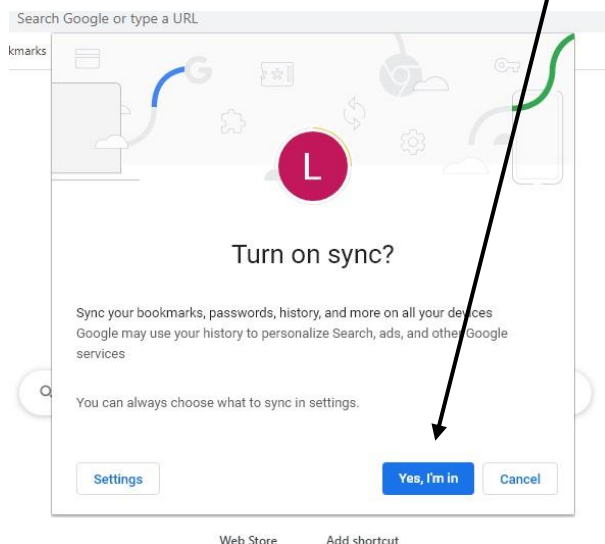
Search Google or type a URL

kmarks

L

Turn on sync?

Sync your bookmarks, passwords, history, and more on all your devices
Google may use your history to personalize Search, ads, and other Google services

You can always choose what to sync in settings.

Settings

Yes, I'm in

Cancel

Web Store

Add shortcut